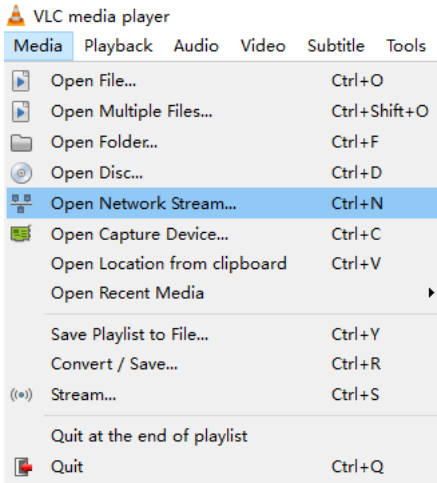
VLC media player

Media Playback Audio Video Subtitle Tools

| | |
|---|---|
| Open File... | Ctrl+O |
| Open Multiple Files... | Ctrl+Shift+O |
| Open Folder... | Ctrl+F |
| Open Disc... | Ctrl+D |
| Open Network Stream... | Ctrl+N |
| Open Capture Device... | Ctrl+C |
| Open Location from clipboard | Ctrl+V |
| Open Recent Media | |
| Save Playlist to File... | Ctrl+Y |
| Convert / Save... | Ctrl+R |
| Stream... | Ctrl+S |
| Quit at the end of playlist | |
| Quit | Ctrl+Q |